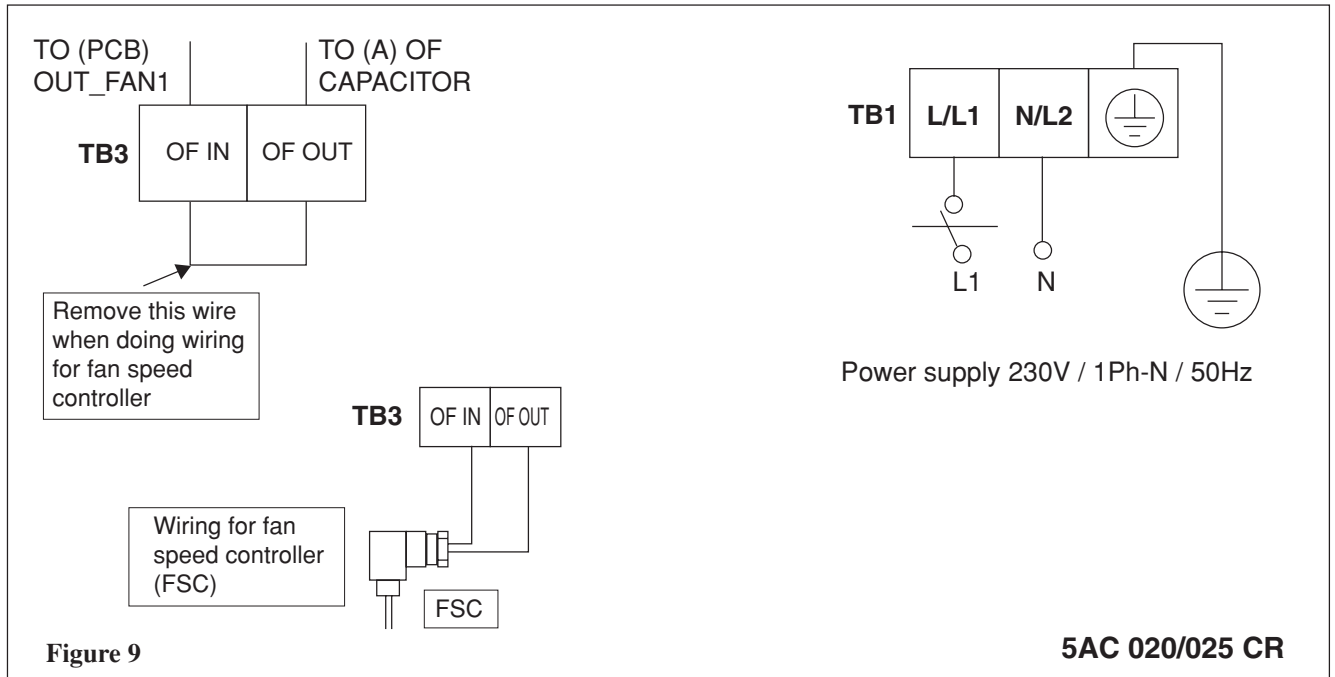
TO (PCB)
OUT_FAN1

TO (A) OF
CAPACITOR

TB3 OF IN OF OUT

Remove this wire when doing wiring for fan speed controller

TB3 OF IN OF OUT

Wiring for fan speed controller (FSC)

FSC

TB1 L/L1 N/L2

L1 N

Power supply 230V / 1Ph-N / 50Hz

Figure 9

5AC 020/025 CR